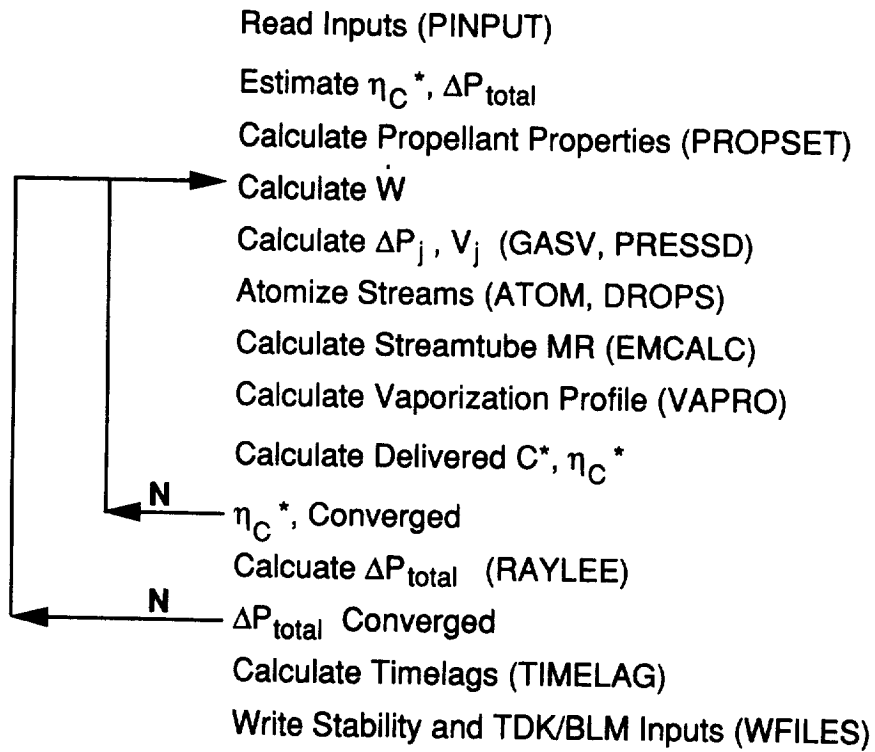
Read Inputs (PINPUT)

Estimate $\eta_C$*, $\Delta P_{total}$

Calculate Propellant Properties (PROPSET)

Calculate $\dot{W}$

Calculate $\Delta P_j$ , $V_j$ (GASV, PRESSD)

Atomize Streams (ATOM, DROPS)

Calculate Streamtube MR (EMCALC)

Calculate Vaporization Profile (VAPRO)

Calculate Delivered C*, $\eta_C$*

N

$\eta_C$*, Converged

Calcuate $\Delta P_{total}$ (RAYLEE)

N

$\Delta P_{total}$ Converged

Calculate Timelags (TIMELAG)

Write Stability and TDK/BLM Inputs (WFILES)